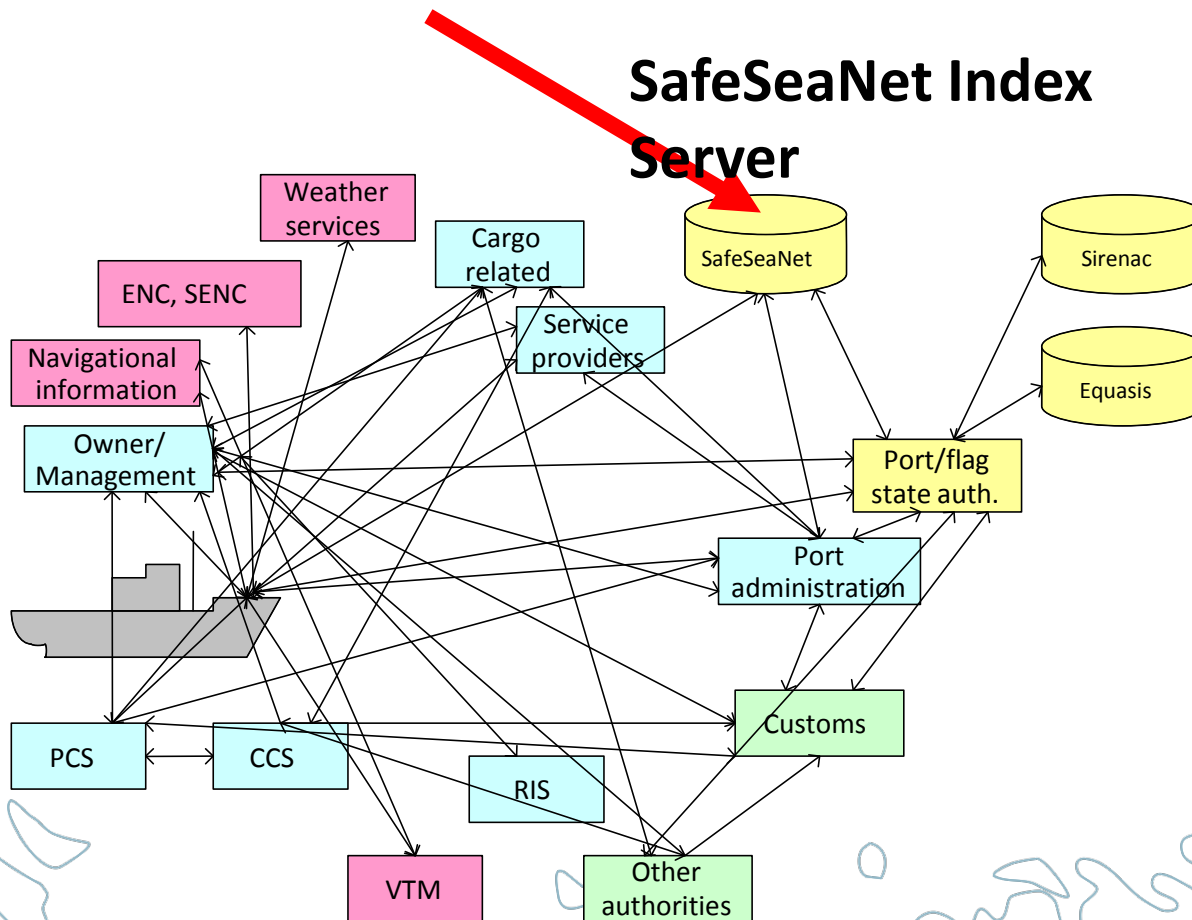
SafeSeaNet Index Server

Weather services

Cargo related

SafeSeaNet

Sirenac

ENC, SENC

Service providers

Navigational information

Equasis

Owner/ Management

Port/flag state auth.

Port administration

Customs

PCS

CCS

RIS

VTM

Other authorities